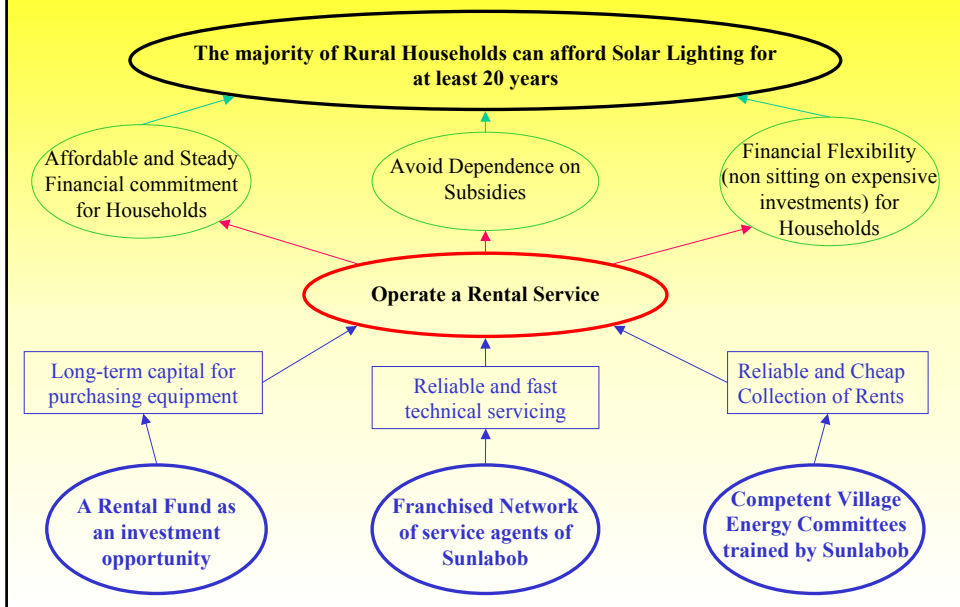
The majority of Rural Households can afford Solar Lighting for at least 20 years

Affordable and Steady Financial commitment for Households

Avoid Dependence on Subsidies

Financial Flexibility (non sitting on expensive investments) for Households

Operate a Rental Service

Long-term capital for purchasing equipment

Reliable and fast technical servicing

Reliable and Cheap Collection of Rents

A Rental Fund as an investment opportunity

Franchised Network of service agents of Sunlabob

Competent Village Energy Committees trained by Sunlabob